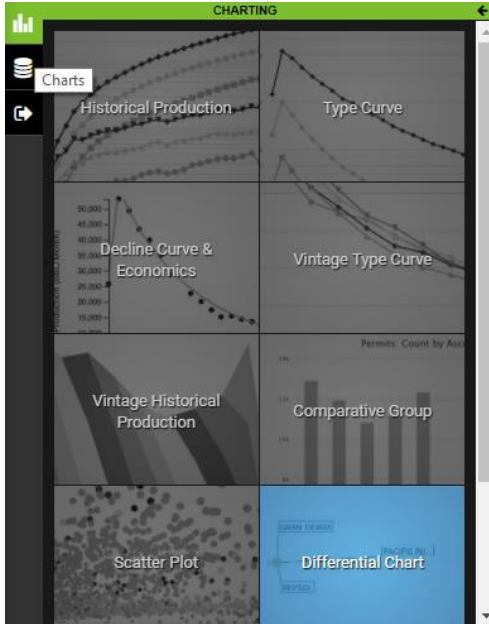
CHARTING

Charts

Historical Production

Type Curve

50,000
45,000
40,000
35,000
30,000
25,000
20,000
15,000
Production (bbl/month)

Decline Curve & Economics

Vintage Type Curve

Permits Count by Asc

Vintage Historical Production

Comparative Group

Scatter Plot

Differential Chart